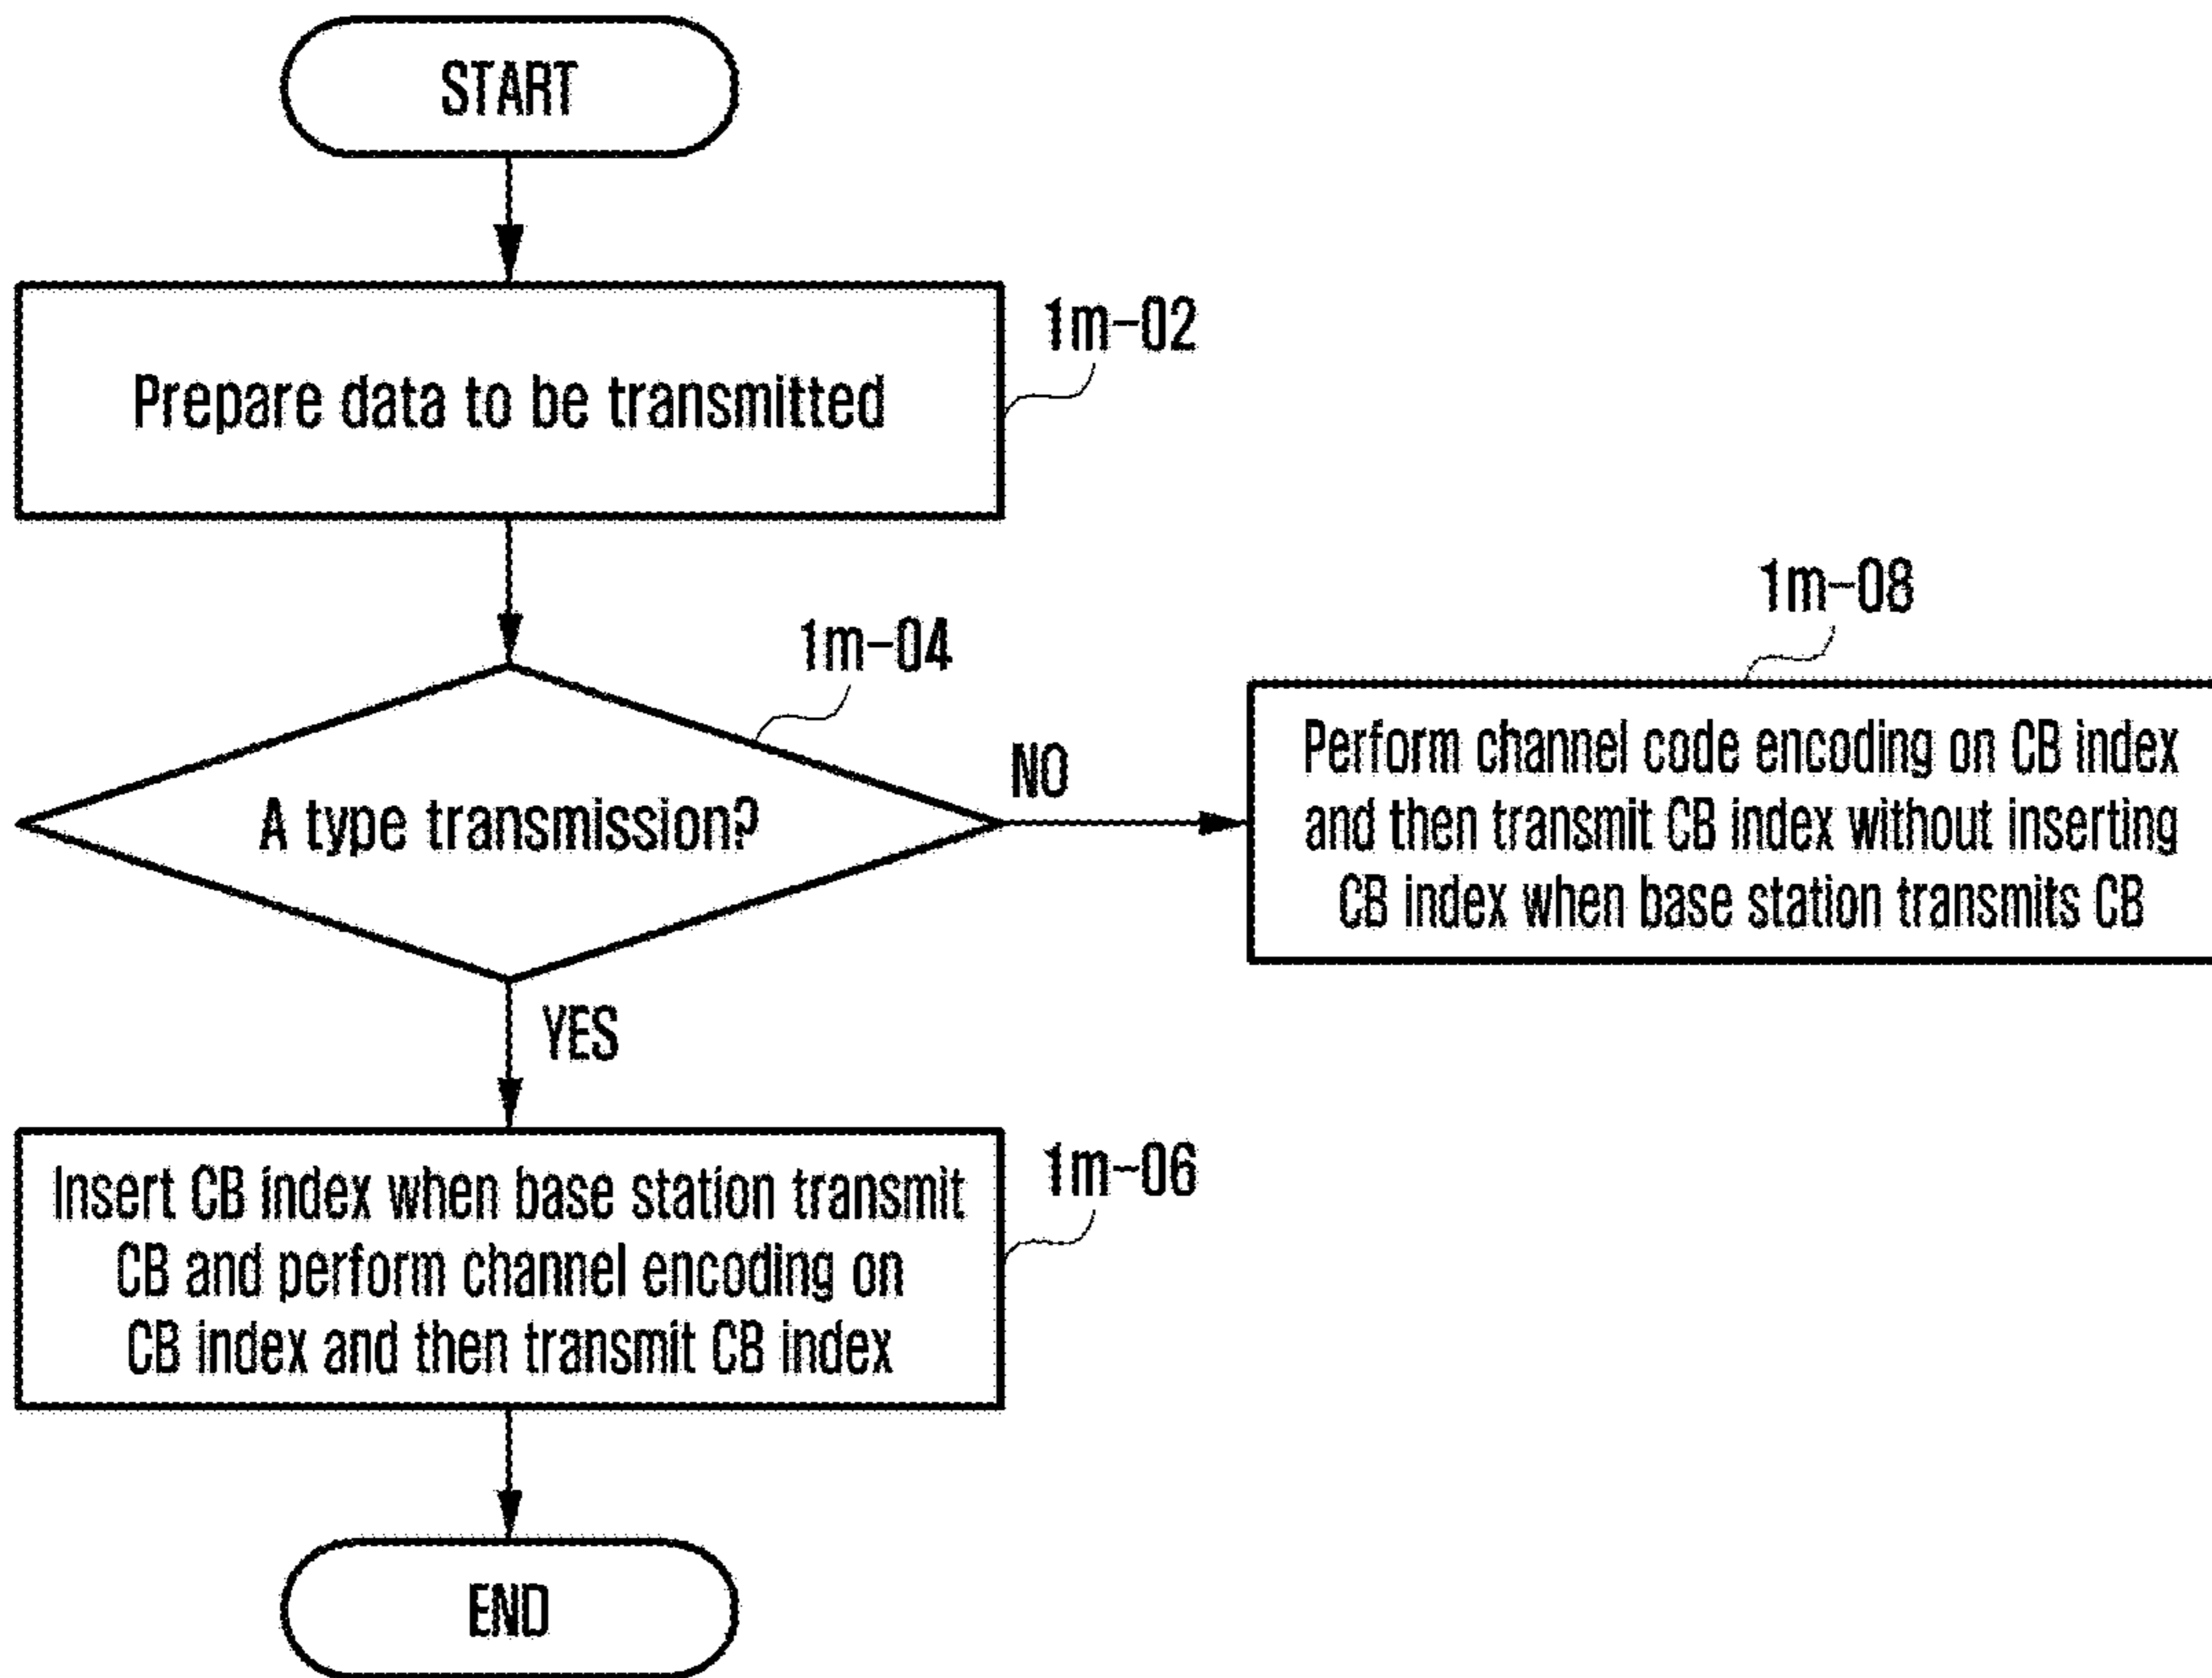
START

1m-02

Prepare data to be transmitted

1m-04

A type transmission?

NO

1m-08

Perform channel code encoding on CB index and then transmit CB index without inserting CB index when base station transmits CB

YES

1m-06

Insert CB index when base station transmit CB and perform channel encoding on CB index and then transmit CB index

END